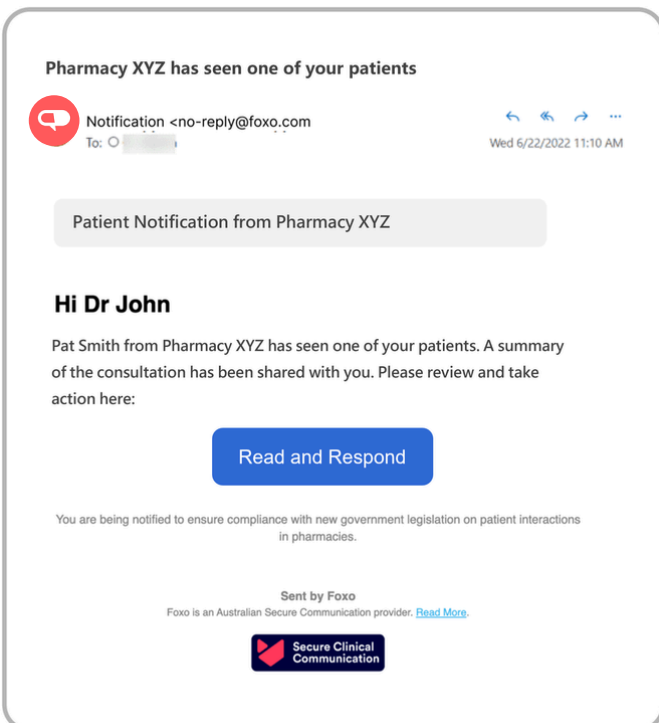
Pharmacy XYZ has seen one of your patients

Notification <no-reply@foxo.com
To: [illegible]

Wed 6/22/2022 11:10 AM

Patient Notification from Pharmacy XYZ

Hi Dr John

Pat Smith from Pharmacy XYZ has seen one of your patients. A summary of the consultation has been shared with you. Please review and take action here:

Read and Respond

You are being notified to ensure compliance with new government legislation on patient interactions in pharmacies.

Sent by Foxo
Foxo is an Australian Secure Communication provider. Read More.

Secure Clinical Communication